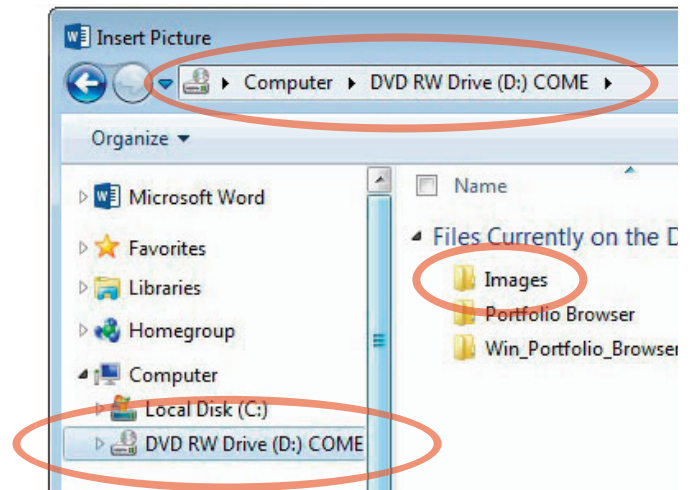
Insert Picture

Computer ▸ DVD RW Drive (D:) COME ▸

Organize ▾

Microsoft Word

Favorites

Libraries

Homegroup

Computer

Local Disk (C:)

DVD RW Drive (D:) COME

Name

Files Currently on the D

Images

Portfolio Browser

Win_Portfolio_Browser